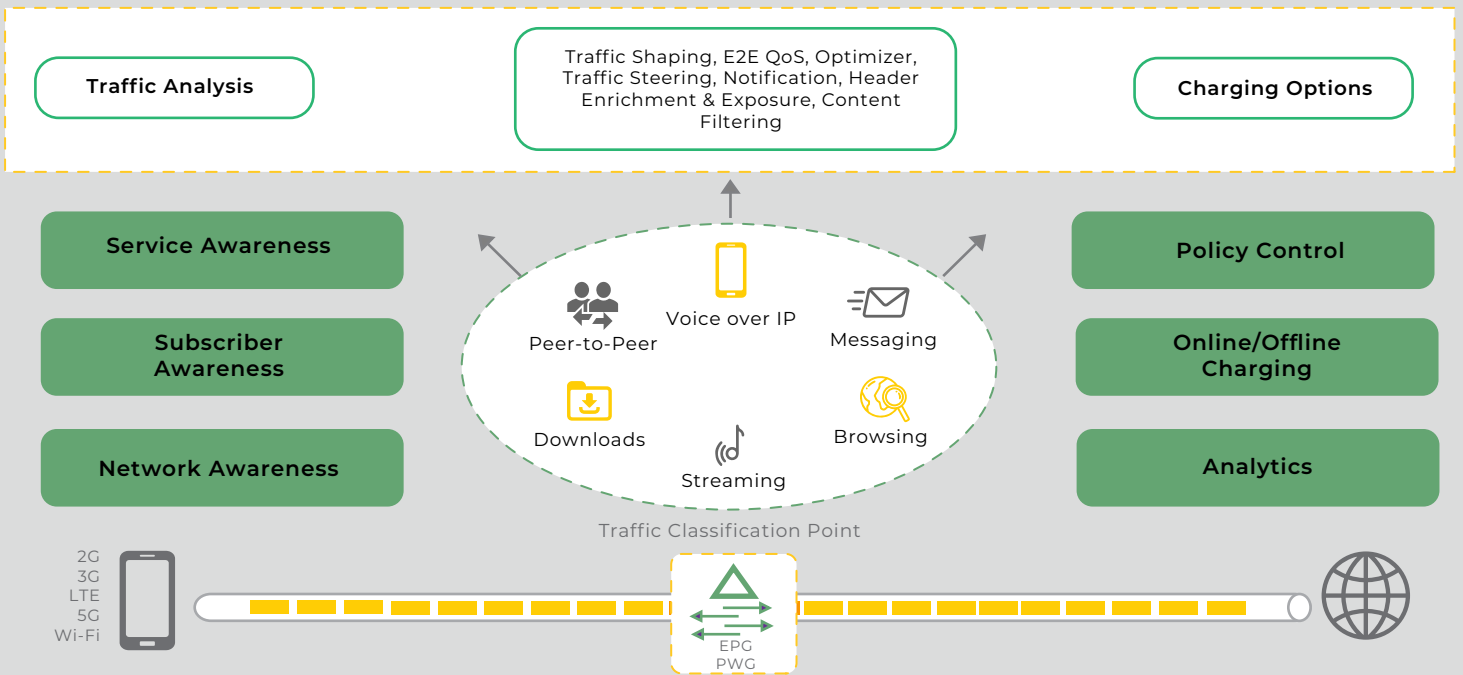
Traffic Analysis

Traffic Shaping, E2E QoS, Optimizer, Traffic Steering, Notification, Header Enrichment & Exposure, Content Filtering

Charging Options

Service Awareness

Subscriber Awareness

Network Awareness

Peer-to-Peer

Voice over IP

Messaging

Downloads

Streaming

Browsing

Policy Control

Online/Offline Charging

Analytics

Traffic Classification Point

2G
3G
LTE
5G
Wi-Fi

EPG
PWG